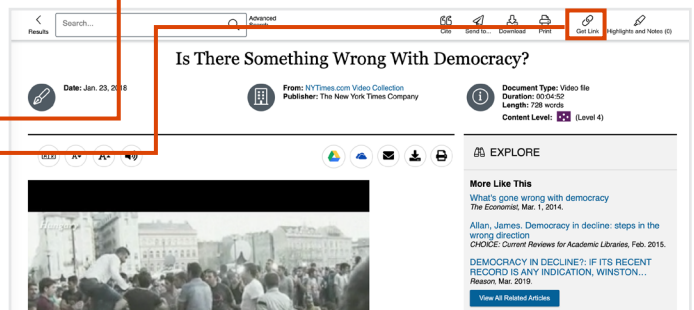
Results

Search...

Advanced Search

Cite

Send to...

Download

Print

Get Link

Highlights and Notes (0)

Is There Something Wrong With Democracy?

Date: Jan. 23, 2018

From: NYTimes.com Video Collection
Publisher: The New York Times Company

Document Type: Video file
Duration: 00:04:52
Length: 728 words
Content Level: (Level 4)

EXPLORE

More Like This

What's gone wrong with democracy
The Economist, Mar. 1, 2014.

Allan, James. Democracy in decline: steps in the wrong direction
CHOICE: Current Reviews for Academic Libraries, Feb. 2015.

DEMOCRACY IN DECLINE?: IF ITS RECENT RECORD IS ANY INDICATION, WINSTON...
Reason, Mar. 2019.

View All Related Articles